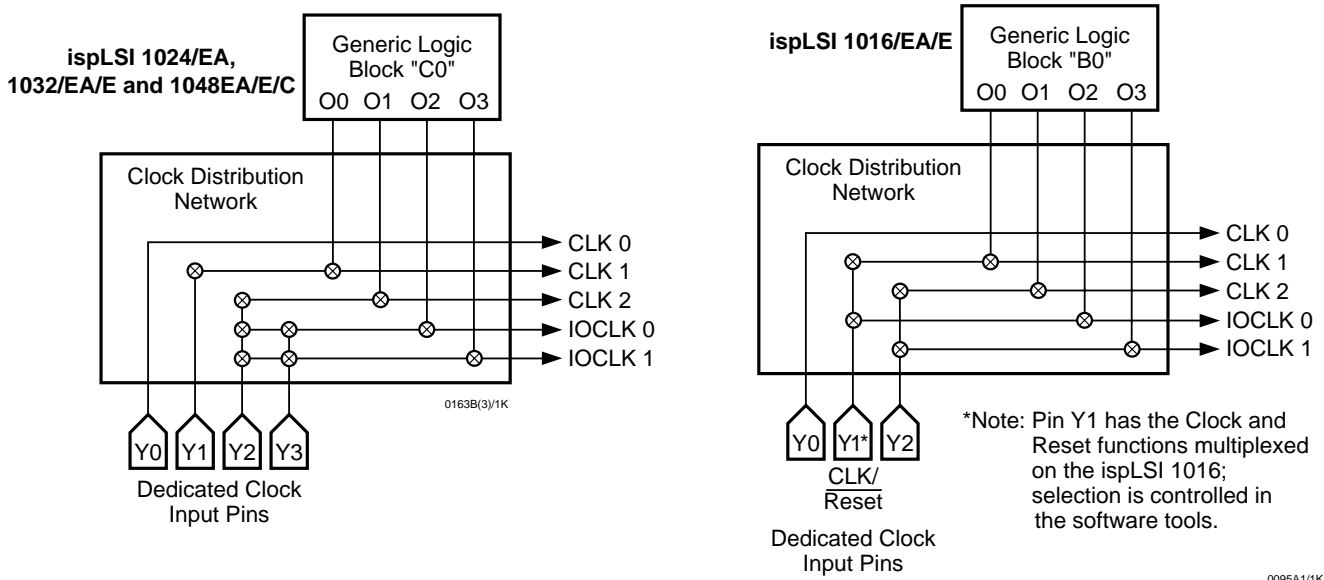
ispLSI 1024/EA, 1032/EA/E and 1048EA/E/C

Generic Logic Block "C0"

O0 O1 O2 O3

Clock Distribution Network

CLK 0
CLK 1
CLK 2
IOCLK 0
IOCLK 1

0163B(3)/1K

Y0 Y1 Y2 Y3

Dedicated Clock Input Pins

ispLSI 1016/EA/E

Generic Logic Block "B0"

O0 O1 O2 O3

Clock Distribution Network

CLK 0
CLK 1
CLK 2
IOCLK 0
IOCLK 1

Y0 Y1* Y2

CLK/ $\overline{\text{Reset}}$

*Note: Pin Y1 has the Clock and Reset functions multiplexed on the ispLSI 1016; selection is controlled in the software tools.

Dedicated Clock Input Pins

0095A1/1K